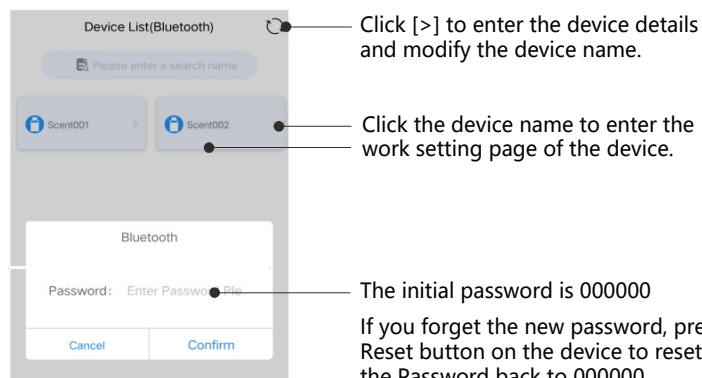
Device List(Bluetooth)

Please enter a search name

Scent001 >

Scent002

Bluetooth

Password: Enter Passwo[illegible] Ple

Cancel

Confirm

Click [>] to enter the device details and modify the device name.

Click the device name to enter the work setting page of the device.

The initial password is 000000

If you forget the new password, pre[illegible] Reset button on the device to reset the Password back to 000000